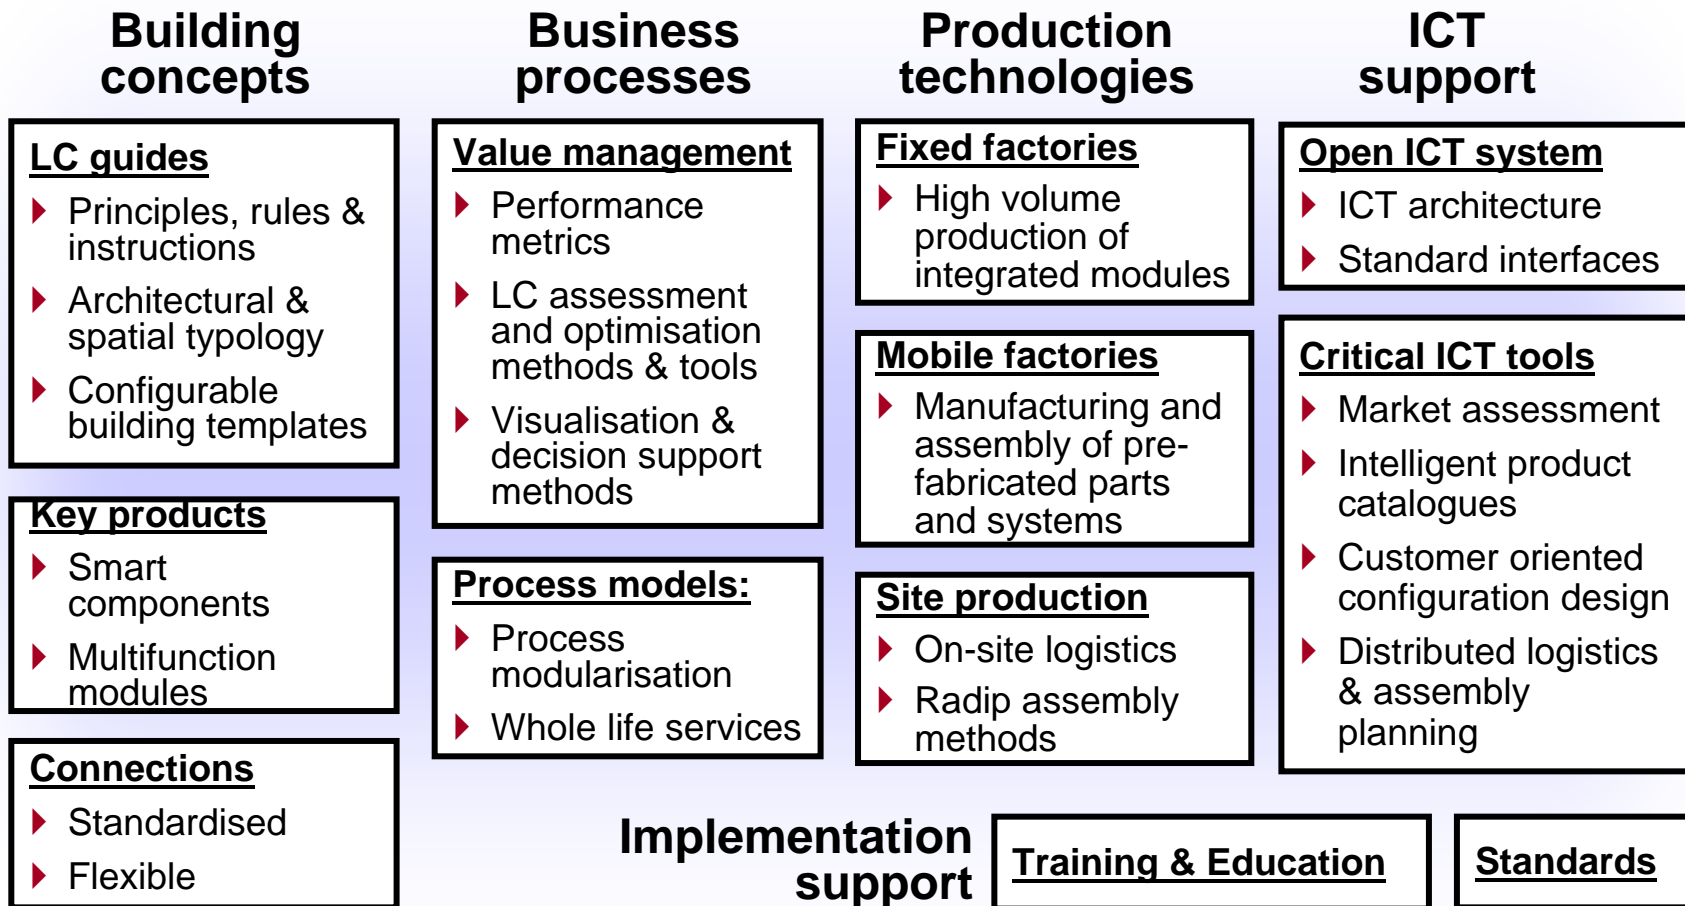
Building concepts

LC guides
Principles, rules & instructions
Architectural & spatial typology
Configurable building templates

Key products
Smart components
Multifunction modules

Connections
Standardised
Flexible

Business processes

Value management
Performance metrics
LC assessment and optimisation methods & tools
Visualisation & decision support methods

Process models:
Process modularisation
Whole life services

Production technologies

Fixed factories
High volume production of integrated modules

Mobile factories
Manufacturing and assembly of prefabricated parts and systems

Site production
On-site logistics
Radip assembly methods

ICT support

Open ICT system
ICT architecture
Standard interfaces

Critical ICT tools
Market assessment
Intelligent product catalogues
Customer oriented configuration design
Distributed logistics & assembly planning

Implementation support

Training & Education

Standards